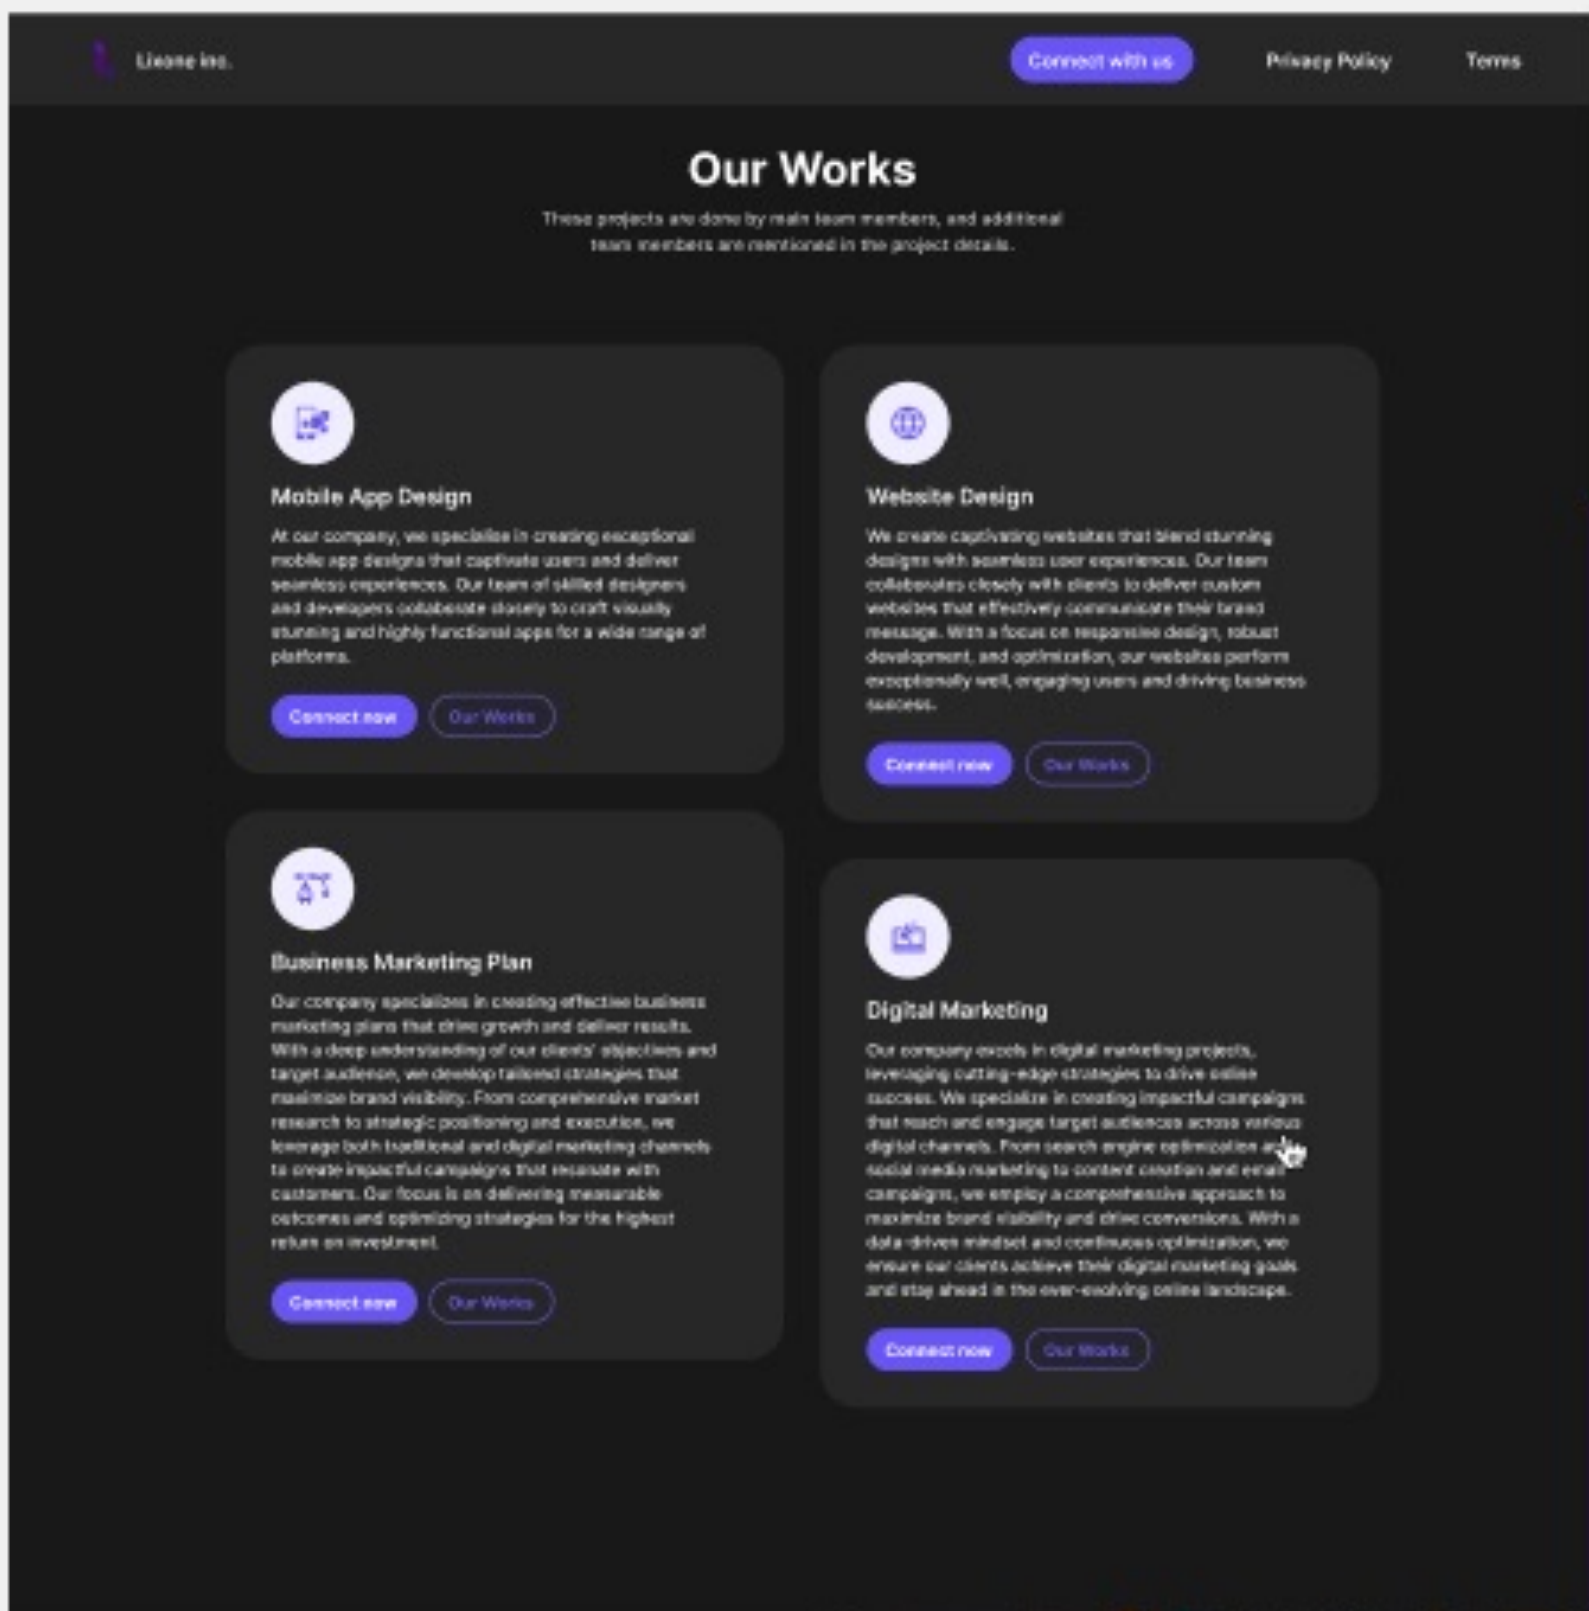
Lixone inc.

Connect with us

Privacy Policy

Terms

Our Works

These projects are done by main team members, and additional team members are mentioned in the project details.

Mobile App Design

At our company, we specialise in creating exceptional mobile app designs that captivate users and deliver seamless experiences. Our team of skilled designers and developers collaborate closely to craft visually stunning and highly functional apps for a wide range of platforms.

Connect now

Our Works

Website Design

We create captivating websites that blend stunning designs with seamless user experiences. Our team collaborates closely with clients to deliver custom websites that effectively communicate their brand message. With a focus on responsive design, robust development, and optimization, our websites perform exceptionally well, engaging users and driving business success.

Connect now

Our Works

Business Marketing Plan

Our company specializes in creating effective business marketing plans that drive growth and deliver results. With a deep understanding of our clients' objectives and target audience, we develop tailored strategies that maximize brand visibility. From comprehensive market research to strategic positioning and execution, we leverage both traditional and digital marketing channels to create impactful campaigns that resonate with customers. Our focus is on delivering measurable outcomes and optimizing strategies for the highest return on investment.

Connect now

Our Works

Digital Marketing

Our company excels in digital marketing projects, leveraging cutting-edge strategies to drive online success. We specialize in creating impactful campaigns that reach and engage target audiences across various digital channels. From search engine optimization and social media marketing to content creation and email campaigns, we employ a comprehensive approach to maximize brand visibility and drive conversions. With a data-driven mindset and continuous optimization, we ensure our clients achieve their digital marketing goals and stay ahead in the ever-evolving online landscape.

Connect now

Our Works